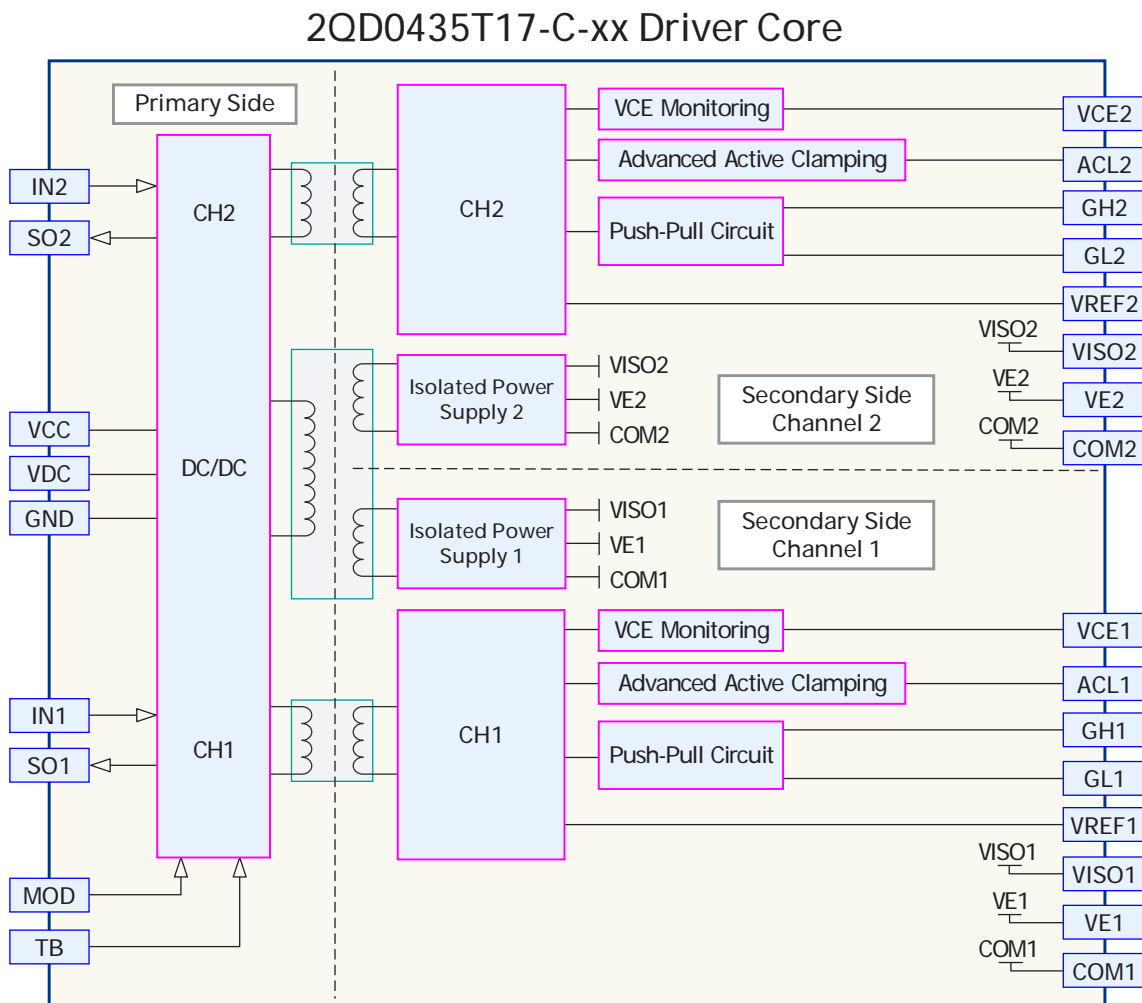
2QD0435T17-C-xx Driver Core

Primary Side

IN2
SO2
CH2
VCC
VDC
GND
DC/DC
IN1
SO1
CH1
MOD
TB

CH2
VCE Monitoring
Advanced Active Clamping
Push-Pull Circuit
VCE2
ACL2
GH2
GL2
VREF2
VISO2
VISO2

Isolated Power Supply 2
VISO2
VE2
COM2
Secondary Side Channel 2
VE2
VE2
COM2
COM2

Isolated Power Supply 1
VISO1
VE1
COM1
Secondary Side Channel 1

CH1
VCE Monitoring
Advanced Active Clamping
Push-Pull Circuit
VCE1
ACL1
GH1
GL1
VREF1
VISO1
VISO1
VE1
VE1
COM1
COM1